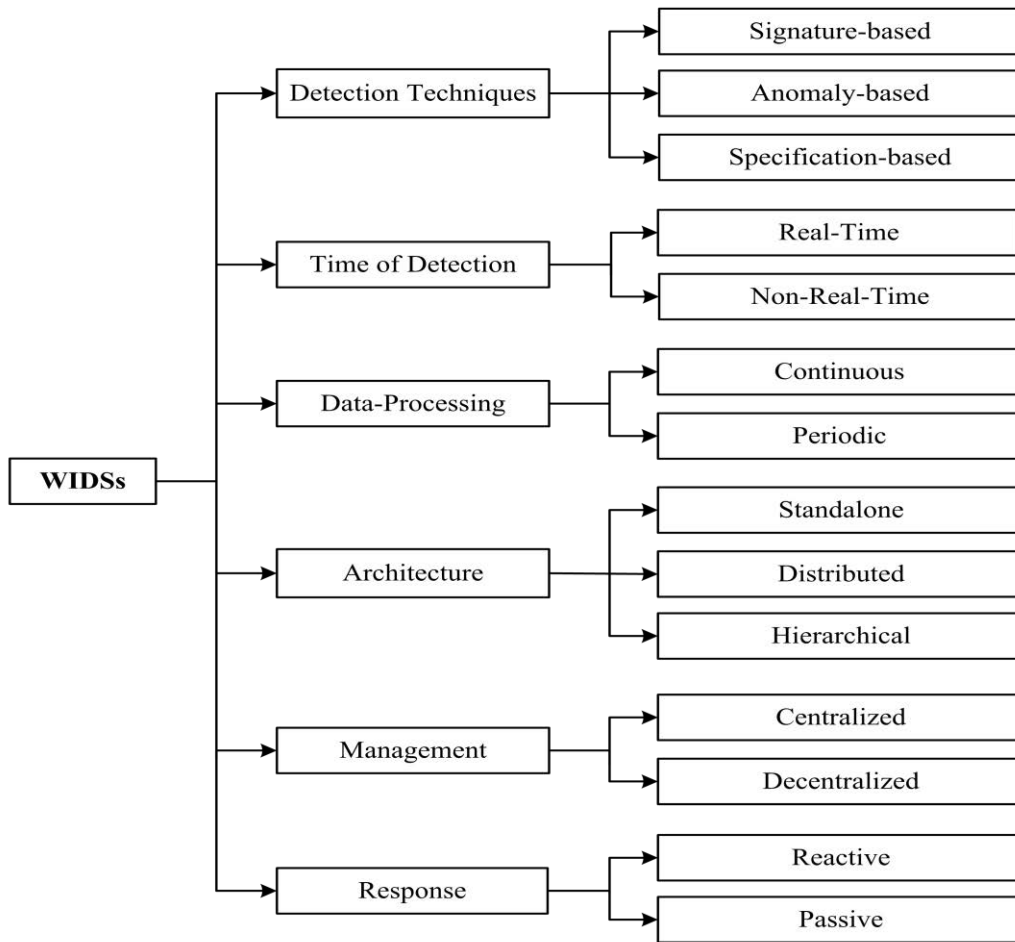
WIDSs

Detection Techniques

Signature-based

Anomaly-based

Specification-based

Time of Detection

Real-Time

Non-Real-Time

Data-Processing

Continuous

Periodic

Architecture

Standalone

Distributed

Hierarchical

Management

Centralized

Decentralized

Response

Reactive

Passive